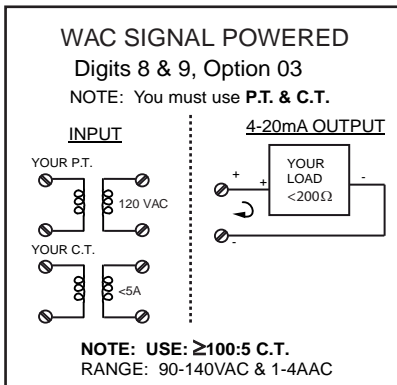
WAC SIGNAL POWERED
Digits 8 & 9, Option 03
NOTE: You must use **P.T. & C.T.**

INPUT

YOUR P.T.

120 VAC

YOUR C.T.

<5A

4-20mA OUTPUT

+

+

YOUR LOAD <200Ω

-

-

**NOTE: USE: ≥100:5 C.T.**
RANGE: 90-140VAC & 1-4AAC